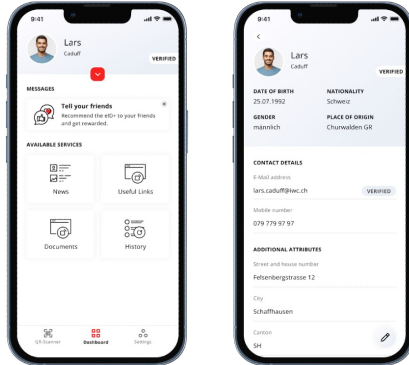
9:41

Lars
Caduff
VERIFIED

MESSAGES

Tell your friends
Recommend the eID+ to your friends and get rewarded.

AVAILABLE SERVICES

News

Useful Links

Documents

History

QR-Scanner
Dashboard
Settings

9:41

<

Lars
Caduff
VERIFIED

DATE OF BIRTH
25.07.1992

NATIONALITY
Schweiz

GENDER
männlich

PLACE OF ORIGIN
Churwalden GR

CONTACT DETAILS

E-Mail address
lars.caduff@iwc.ch
VERIFIED

Mobile number
079 779 97 97

ADDITIONAL ATTRIBUTES

Street and house number
Felsenbergstrasse 12

City
Schaffhausen

Canton
SH